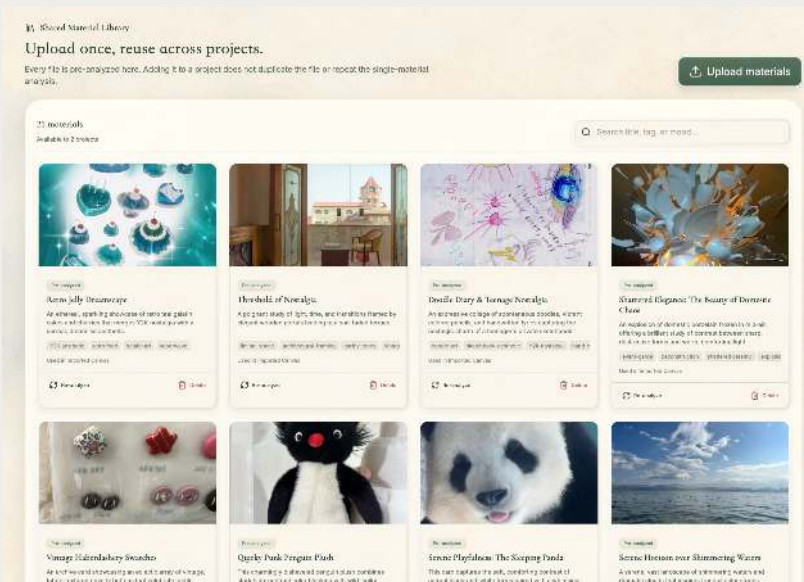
Shared Material Library

Upload once, reuse across projects.

Every file is pre-analyzed here. Adding it to a project does not duplicate the file or repeat the single-material analysis.

Upload materials

21 materials
Available to 2 projects

Search title, tag, or mood...

Pre-analyzed
Retro Jelly Dreamscape
An ethereal, sparkling showcase of retro teal gelatin cakes and dessert...
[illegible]
Re-analyze
Delete

Pre-analyzed
Threshold of Nostalgia
A poignant study of light, time, and transitions framed by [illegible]
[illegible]
Re-analyze
Delete

Pre-analyzed
Doodle Diary & Teenage Nostalgia
An endearing collage of spontaneous doodles, vibrant colored pencils, and hand-written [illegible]
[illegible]
Re-analyze
Delete

Pre-analyzed
Shattered Elegance: The Beauty of Domestic Chaos
An explosion of domestic porcelain frozen in time, offering a brilliant study of contrast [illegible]
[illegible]
Re-analyze
Delete

Pre-analyzed
Vintage Haberdashery Swatches
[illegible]

Pre-analyzed
Quirky Punk Penguin Plush
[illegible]

Pre-analyzed
Serene Playfulness: The Sleeping Panda
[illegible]

Pre-analyzed
Serene Horizon over Shimmering Waters
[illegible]